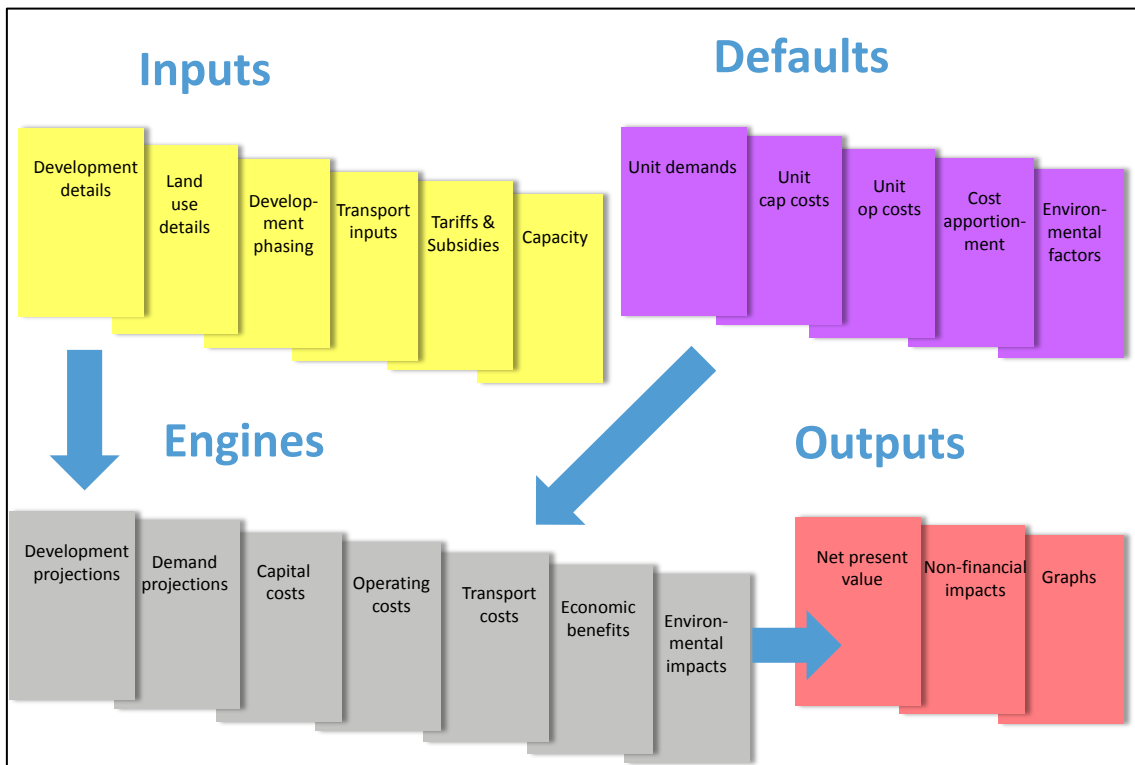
Inputs

Development details

Land use details

Development phasing

Transport inputs

Tariffs & Subsidies

Capacity

Defaults

Unit demands

Unit cap costs

Unit op costs

Cost apportionment

Environmental factors

Engines

Development projections

Demand projections

Capital costs

Operating costs

Transport costs

Economic benefits

Environmental impacts

Outputs

Net present value

Non-financial impacts

Graphs